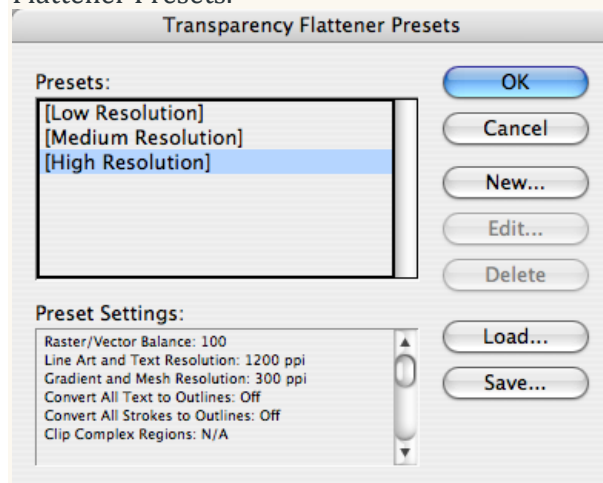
Flattener Presets.

Transparency Flattener Presets

Presets:
[Low Resolution]
[Medium Resolution]
[High Resolution]

OK
Cancel
New...
Edit...
Delete

Preset Settings:
Raster/Vector Balance: 100
Line Art and Text Resolution: 1200 ppi
Gradient and Mesh Resolution: 300 ppi
Convert All Text to Outlines: Off
Convert All Strokes to Outlines: Off
Clip Complex Regions: N/A

Load...
Save...